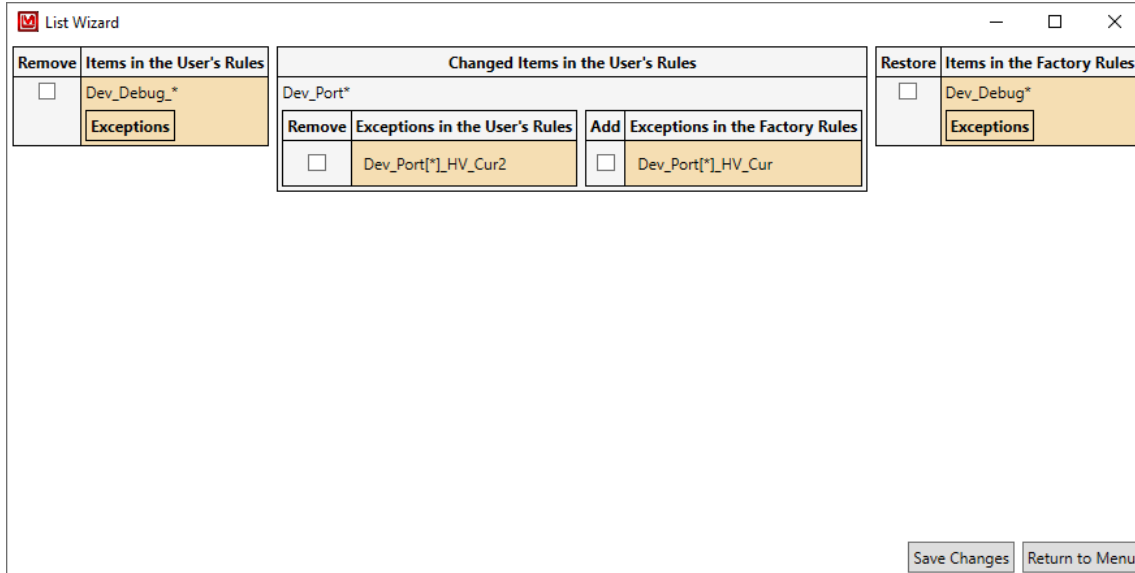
List Wizard

| Remove | Items in the User's Rules |
|---|---|
| | Dev_Debug_* Exceptions |

Changed Items in the User's Rules

Dev_Port*

| Remove | Exceptions in the User's Rules |
|---|---|
| | Dev_Port[*]_HV_Cur2 |

| Add | Exceptions in the Factory Rules |
|---|---|
| | Dev_Port[*]_HV_Cur |

| Restore | Items in the Factory Rules |
|---|---|
| | Dev_Debug* Exceptions |

Save Changes
Return to Menu